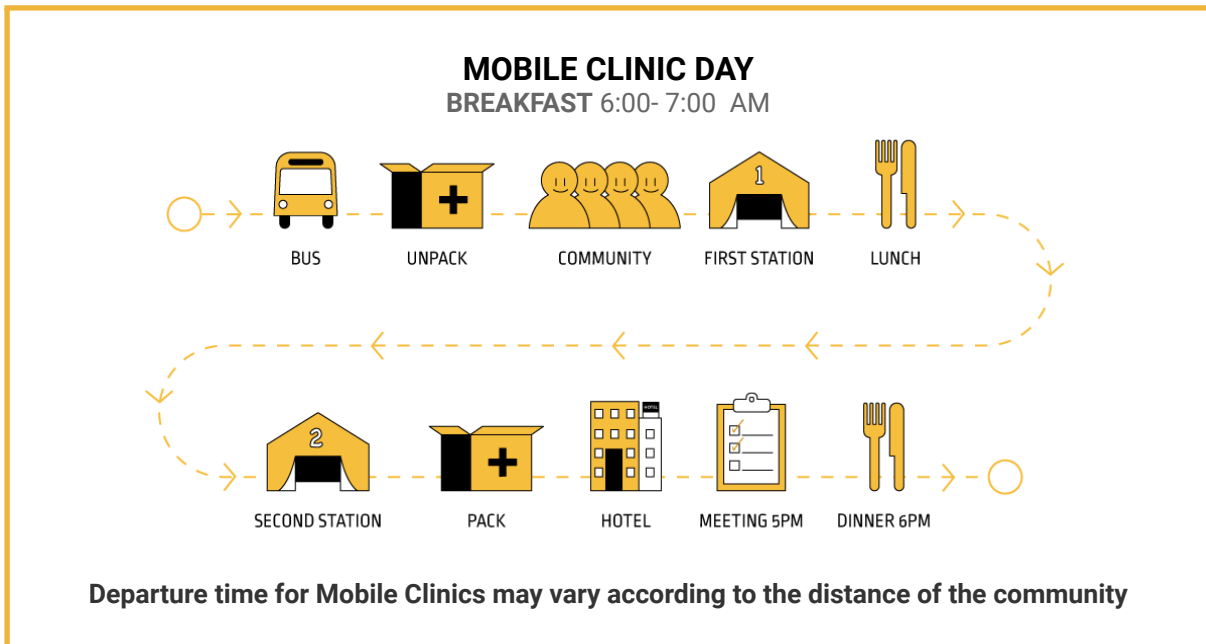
MOBILE CLINIC DAY
BREAKFAST 6:00- 7:00 AM

1

BUS UNPACK COMMUNITY FIRST STATION LUNCH

2

HOTEL

SECOND STATION PACK HOTEL MEETING 5PM DINNER 6PM

Departure time for Mobile Clinics may vary according to the distance of the community